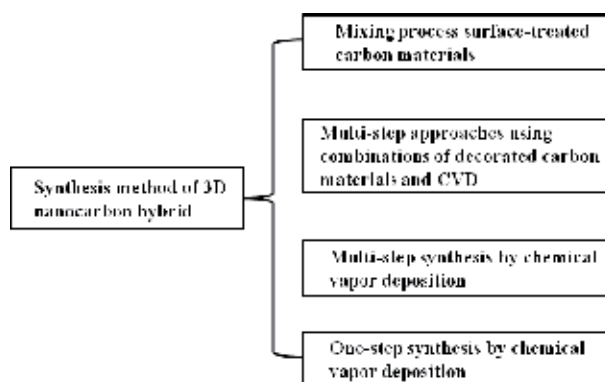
Synthesis method of 3D nanocarbon hybrid

Mixing process surface-treated carbon materials

Multi-step approaches using combinations of decorated carbon materials and CVD

Multi-step synthesis by chemical vapor deposition

One-step synthesis by chemical vapor deposition